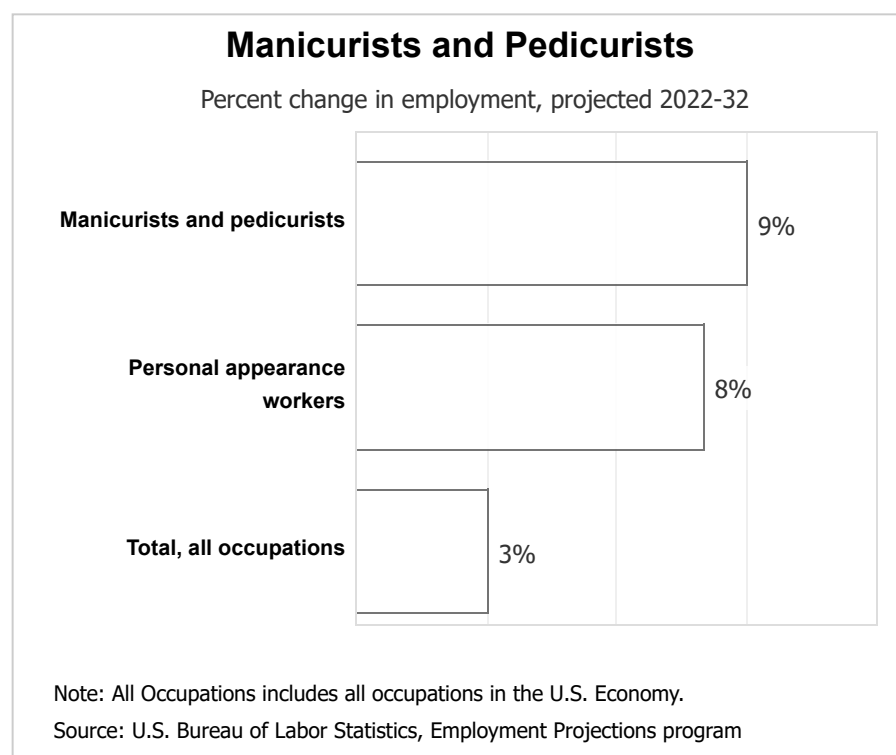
Manicurists and Pedicurists

Percent change in employment, projected 2022-32

| | |
|---|---|
| Manicurists and pedicurists | 9% |
| Personal appearance workers | 8% |
| Total, all occupations | 3% |

Note: All Occupations includes all occupations in the U.S. Economy.

Source: U.S. Bureau of Labor Statistics, Employment Projections program